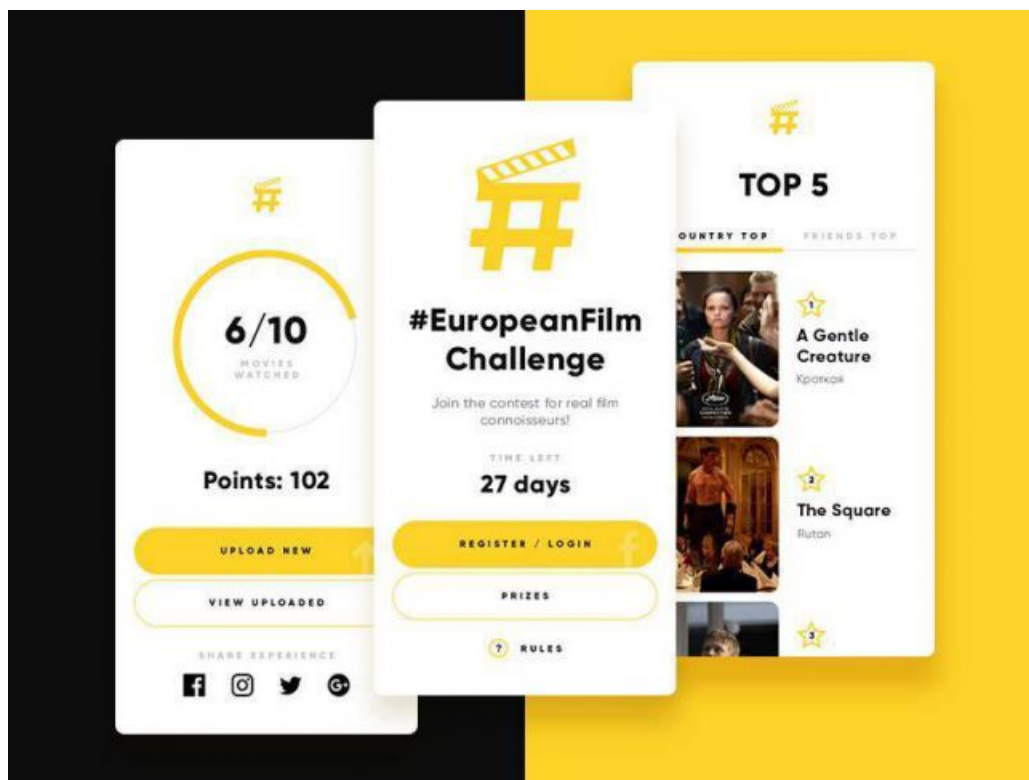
6/10

MOVIES WATCHED

Points: 102

UPLOAD NEW

VIEW UPLOADED

SHARE EXPERIENCE

#EuropeanFilm Challenge

Join the contest for real film connoisseurs!

TIME LEFT

27 days

REGISTER / LOGIN

PRIZES

? RULES

TOP 5

OUNTRY TOP

FRIENDS TOP

1

A Gentle Creature

Кроткая

2

The Square

Rutan

3